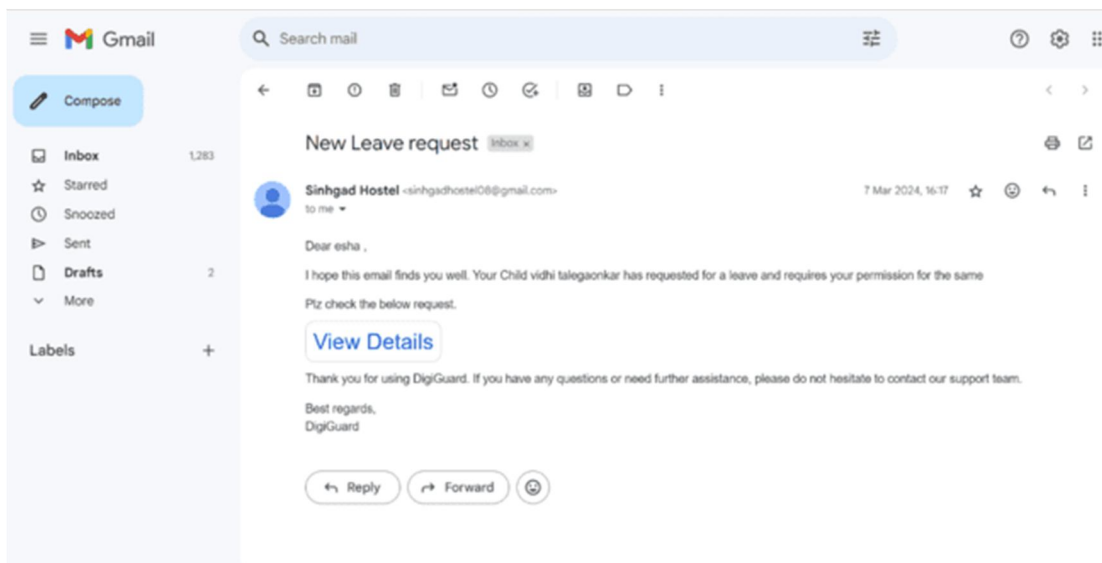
Gmail

Search mail

Compose

Inbox 1,283
Starred
Snoozed
Sent
Drafts 2
More

Labels +

New Leave request Inbox ×

Sinhgad Hostel <sinhgadhostel08@gmail.com>
to me

7 Mar 2024, 16:17

Dear esha ,

I hope this email finds you well. Your Child vidhi talegaonkar has requested for a leave and requires your permission for the same

Plz check the below request.

View Details

Thank you for using DigiGuard. If you have any questions or need further assistance, please do not hesitate to contact our support team.

Best regards,
DigiGuard

Reply Forward